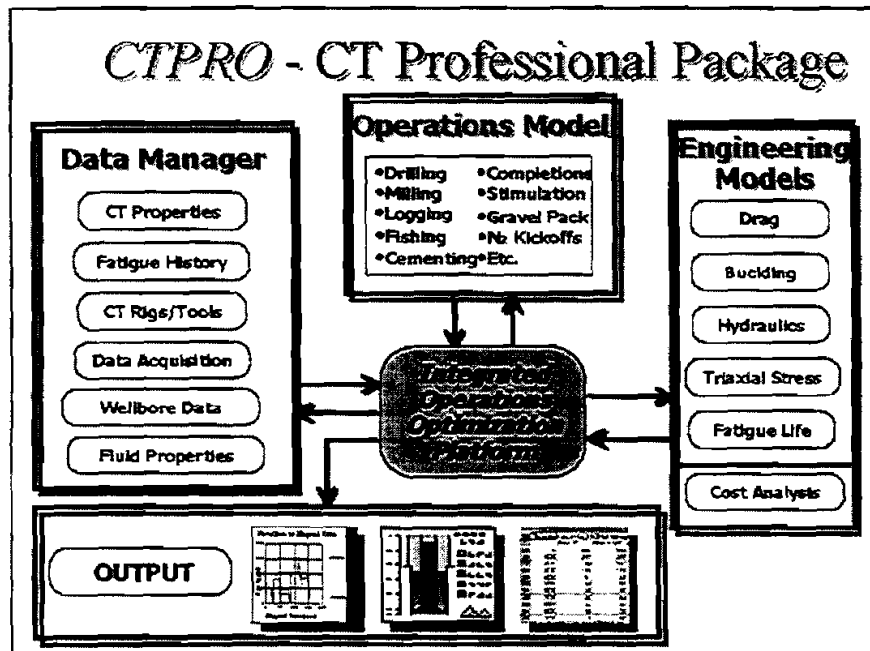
*CTPRO* - CT Professional Package

Operations Model

•Drilling •Completions
•Milling •Stimulation
•Logging •Gravel Pack
•Fishing •Nb Kickoffs
•Cementing •Etc.

Data Manager

CT Properties

Fatigue History

CT Rigs/Tools

Data Acquisition

Wellbore Data

Fluid Properties

Integrated Operations Optimization Platform

Engineering Models

Drag

Buckling

Hydraulics

Triaxial Stress

Fatigue Life

Cost Analysis

OUTPUT

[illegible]